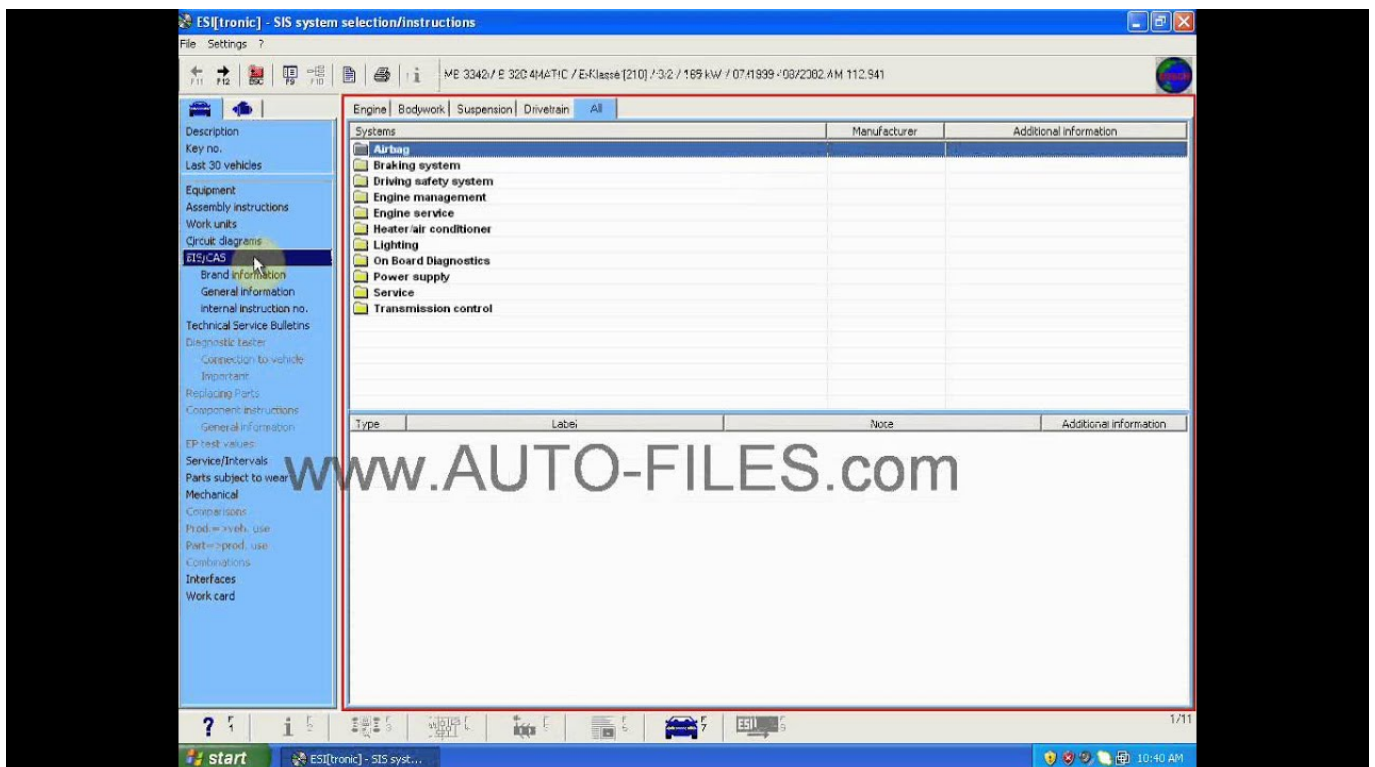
ESI[tronic] - SIS system selection/instructions

File Settings ?

F11 F12 ESC F9 F10

ME 3342i / E 320 4MATIC / E-Klasse [210] / 3.2 / 165 kW / 07/1999 - 03/2002 AM 112.941

Description
Key no.
Last 30 vehicles

Equipment
Assembly instructions
Work units
Circuit diagrams
EIS/CAS
Brand information
General information
Internal instruction no.
Technical Service Bulletins
Diagnostic tester
Connection to vehicle
Important
Replacing Parts
Component instructions
General information
EP test values
Service/Intervals
Parts subject to wear
Mechanical
Comparisons
Prod.=>veh. use
Part=>prod. use
Combinations
Interfaces
Work card

Engine | Bodywork | Suspension | Drivetrain | All

| Systems | Manufacturer | Additional information |
|---|---|---|
| Airbag | | |
| Braking system | | |
| Driving safety system | | |
| Engine management | | |
| Engine service | | |
| Heater/air conditioner | | |
| Lighting | | |
| On Board Diagnostics | | |
| Power supply | | |
| Service | | |
| Transmission control | | |

| Type | Label | Note | Additional information |
|---|---|---|---|

WWW.AUTO-FILES.com

1/11

start   ESI[tronic] - SIS syst...   10:40 AM